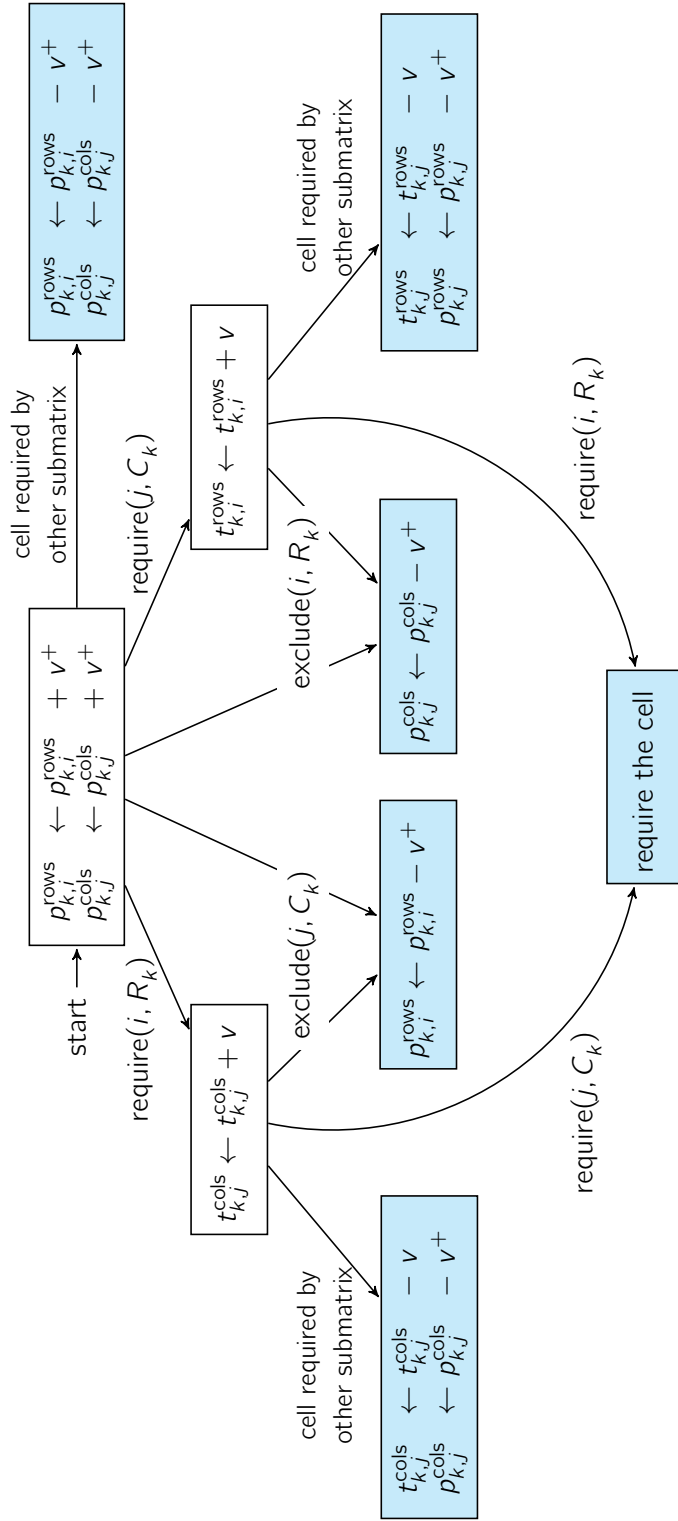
start

$p^{\text{rows}}_{k,i} \leftarrow p^{\text{rows}}_{k,i} + v^+$
$p^{\text{cols}}_{k,j} \leftarrow p^{\text{cols}}_{k,j} + v^+$

cell required by other submatrix

$p^{\text{rows}}_{k,i} \leftarrow p^{\text{rows}}_{k,i} - v^+$
$p^{\text{cols}}_{k,j} \leftarrow p^{\text{cols}}_{k,j} - v^+$

require$(j, C_k)$

$t^{\text{rows}}_{k,i} \leftarrow t^{\text{rows}}_{k,i} + v$

cell required by other submatrix

$t^{\text{rows}}_{k,j} \leftarrow t^{\text{rows}}_{k,j} - v$
$p^{\text{rows}}_{k,j} \leftarrow p^{\text{rows}}_{k,j} - v^+$

exclude$(i, R_k)$

$p^{\text{cols}}_{k,j} \leftarrow p^{\text{cols}}_{k,j} - v^+$

require$(i, R_k)$

require the cell

exclude$(j, C_k)$

$p^{\text{rows}}_{k,i} \leftarrow p^{\text{rows}}_{k,i} - v^+$

require$(i, R_k)$

$t^{\text{cols}}_{k,j} \leftarrow t^{\text{cols}}_{k,j} + v$

require$(j, C_k)$

cell required by other submatrix

$t^{\text{cols}}_{k,j} \leftarrow t^{\text{cols}}_{k,j} - v$
$p^{\text{cols}}_{k,j} \leftarrow p^{\text{cols}}_{k,j} - v^+$